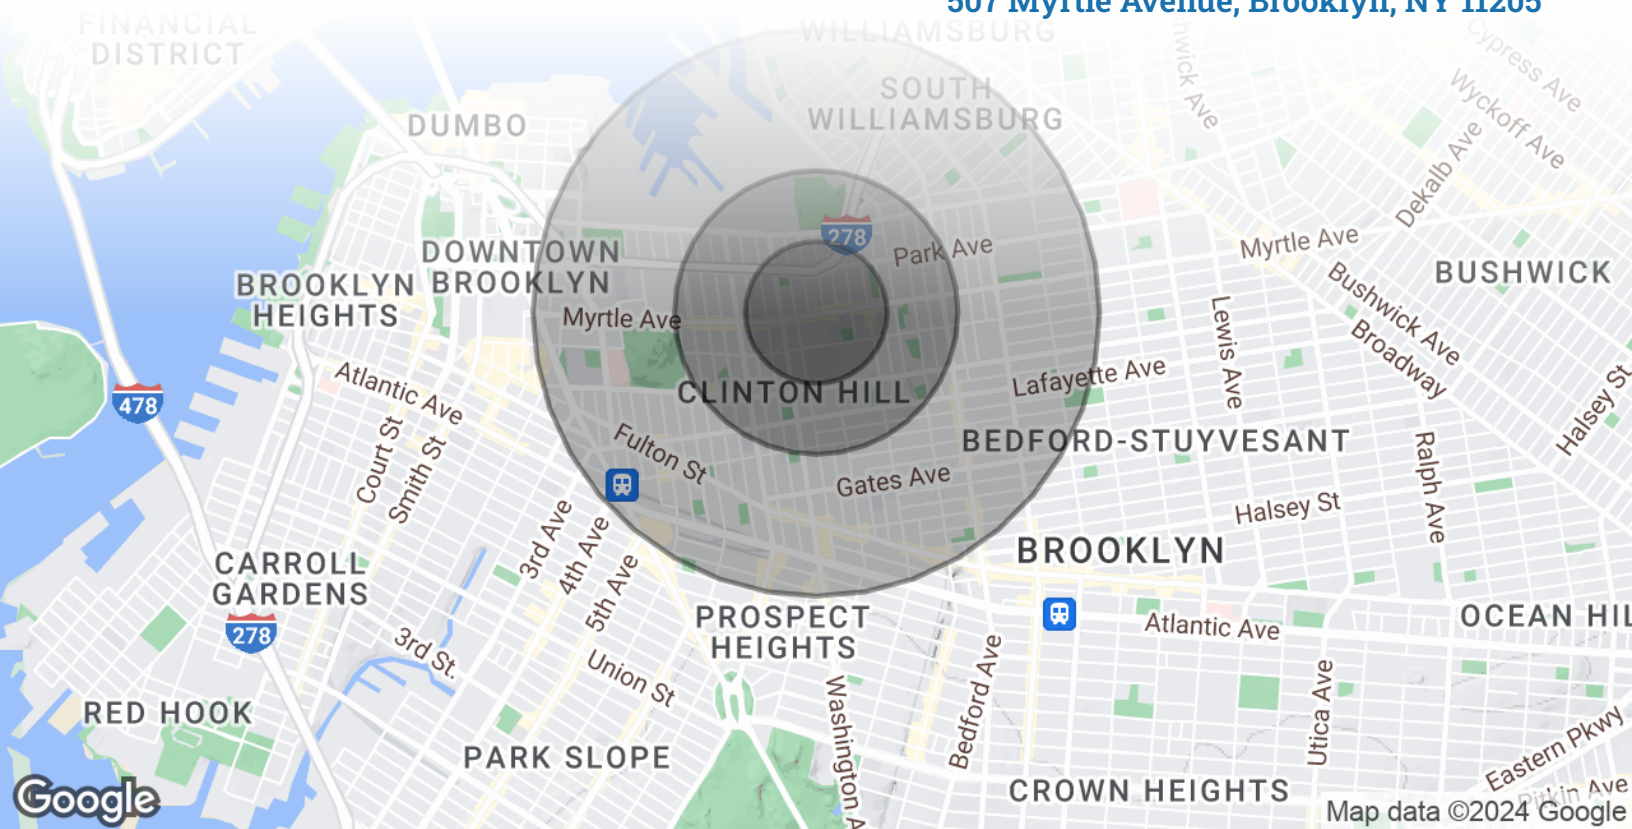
507 Myrtle Avenue, Brooklyn, NY 11205

FINANCIAL DISTRICT
WILLIAMSBURG
SOUTH WILLIAMSBURG
DUMBO
DOWNTOWN BROOKLYN
BROOKLYN HEIGHTS
278
Park Ave
Myrtle Ave
Myrtle Ave
BUSHWICK
Bushwick Ave
Broadway
Wyckoff Ave
Cypress Ave
Dekalb Ave
Lewis Ave
478
Atlantic Ave
CLINTON HILL
Lafayette Ave
BEDFORD-STUYVESANT
Halsey St
Fulton St
Court St
Smith St
Gates Ave
Halsey St
Ralph Ave
3rd Ave
4th Ave
5th Ave
BROOKLYN
CARROLL GARDENS
278
3rd St
PROSPECT HEIGHTS
Atlantic Ave
OCEAN HIL
Union St
Washington Av
Bedford Ave
Utica Ave
Eastern Pkwy
RED HOOK
PARK SLOPE
CROWN HEIGHTS
Pitkin Ave
Google
Map data ©2024 Google